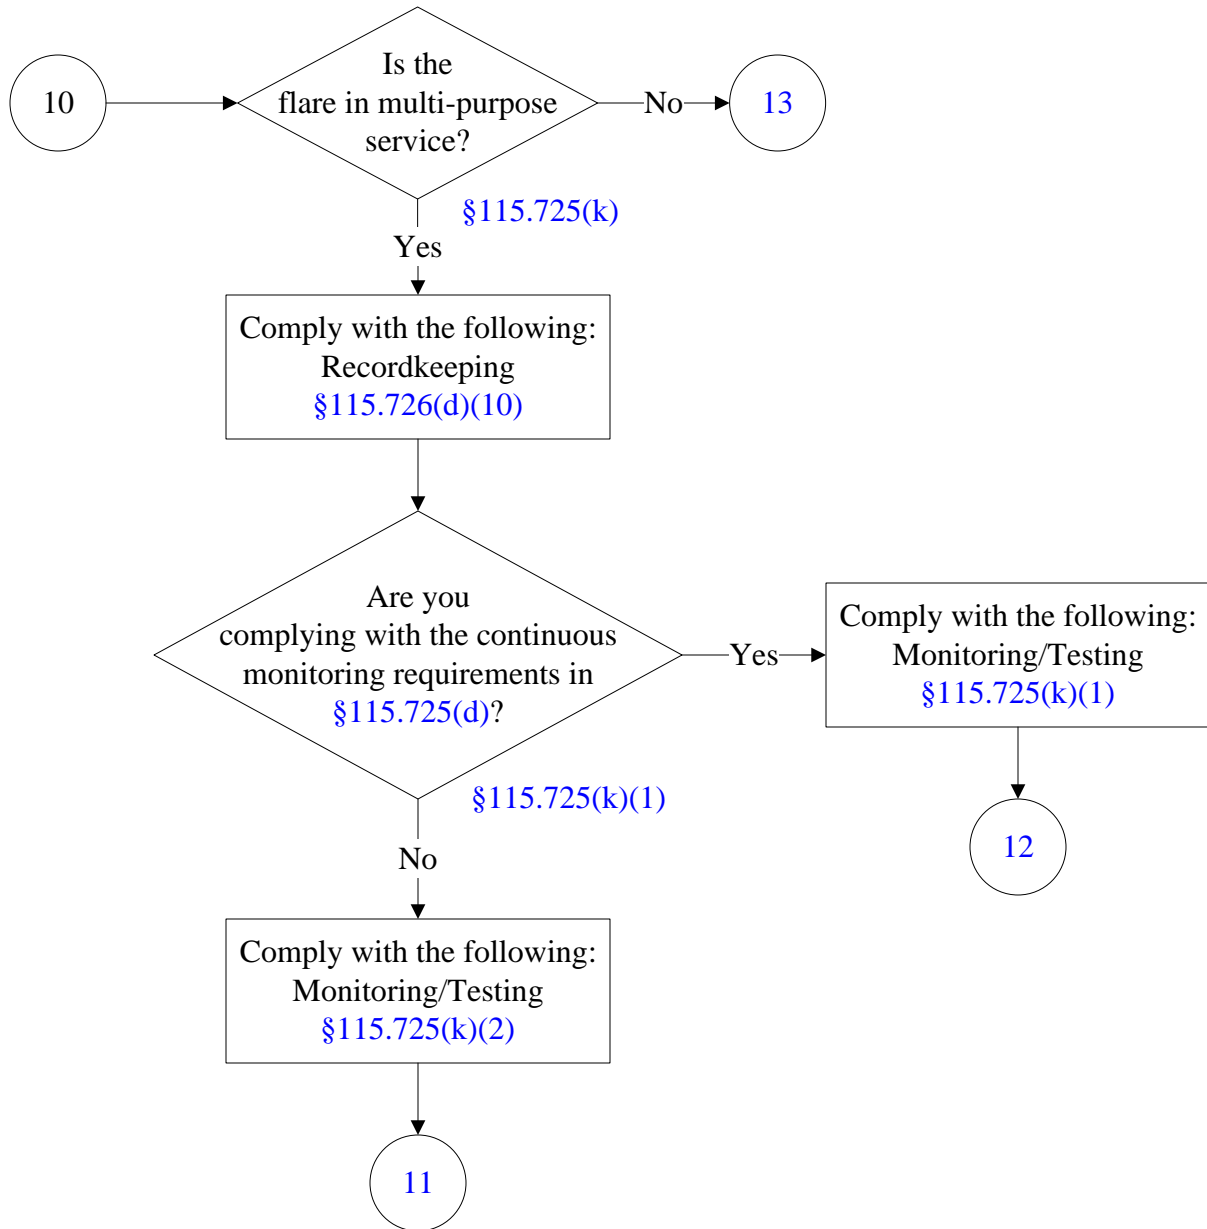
10

Is the flare in multi-purpose service?

No

13

§115.725(k)

Yes

Comply with the following:
Recordkeeping
§115.726(d)(10)

Are you complying with the continuous monitoring requirements in §115.725(d)?

Yes

Comply with the following:
Monitoring/Testing
§115.725(k)(1)

§115.725(k)(1)

12

No

Comply with the following:
Monitoring/Testing
§115.725(k)(2)

11